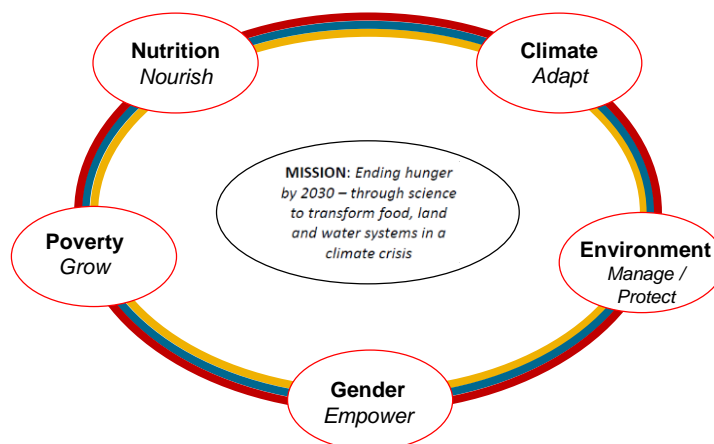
Nutrition
*Nourish*

Climate
*Adapt*

**MISSION**: *Ending hunger by 2030 – through science to transform food, land and water systems in a climate crisis*

Poverty
*Grow*

Environment
*Manage / Protect*

Gender
*Empower*